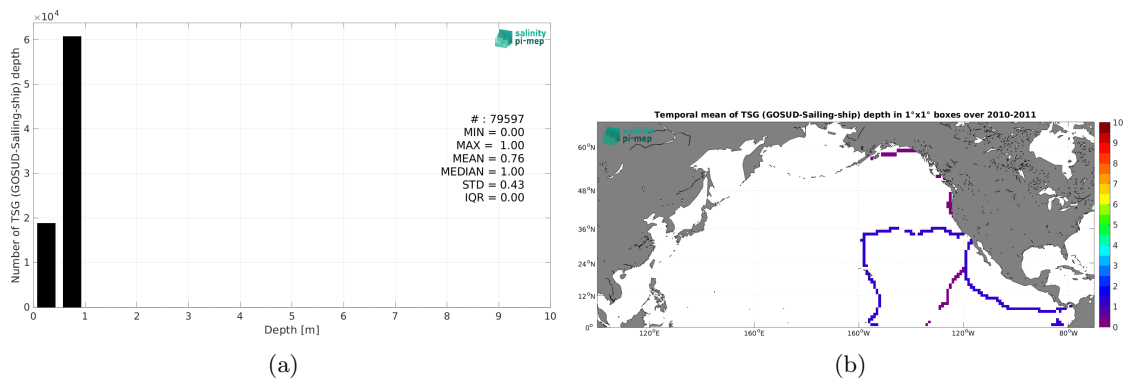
$\times10^4$
salinity pi-mep
Number of TSG (GOSUD-Sailing-ship) depth
6
5
4
3
2
1
0
# : 79597
MIN = 0.00
MAX = 1.00
MEAN = 0.76
MEDIAN = 1.00
STD = 0.43
IQR = 0.00
0 1 2 3 4 5 6 7 8 9 10
Depth [m]
(a)

Temporal mean of TSG (GOSUD-Sailing-ship) depth in 1°x1° boxes over 2010-2011
salinity pi-mep
60°N
48°N
36°N
24°N
12°N
0°
120°E
160°E
160°W
120°W
80°W
10
9
8
7
6
5
4
3
2
1
0
(b)